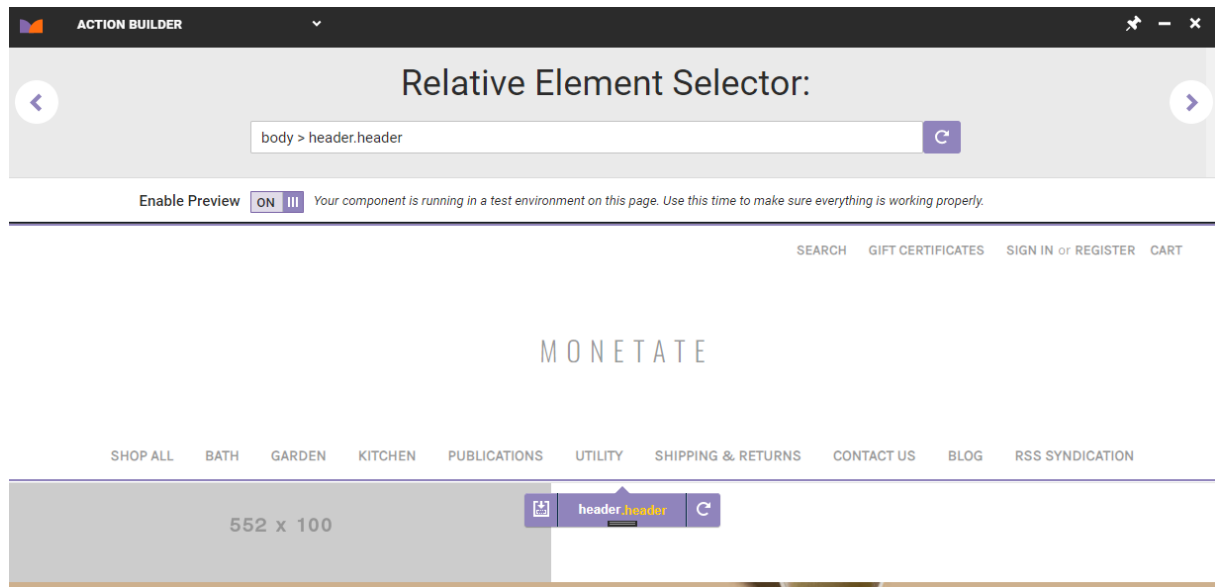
ACTION BUILDER

Relative Element Selector:

body > header.header

Enable Preview ON Your component is running in a test environment on this page. Use this time to make sure everything is working properly.

SEARCH GIFT CERTIFICATES SIGN IN or REGISTER CART

MONETATE

SHOP ALL BATH GARDEN KITCHEN PUBLICATIONS UTILITY SHIPPING & RETURNS CONTACT US BLOG RSS SYNDICATION

552 x 100

header.header